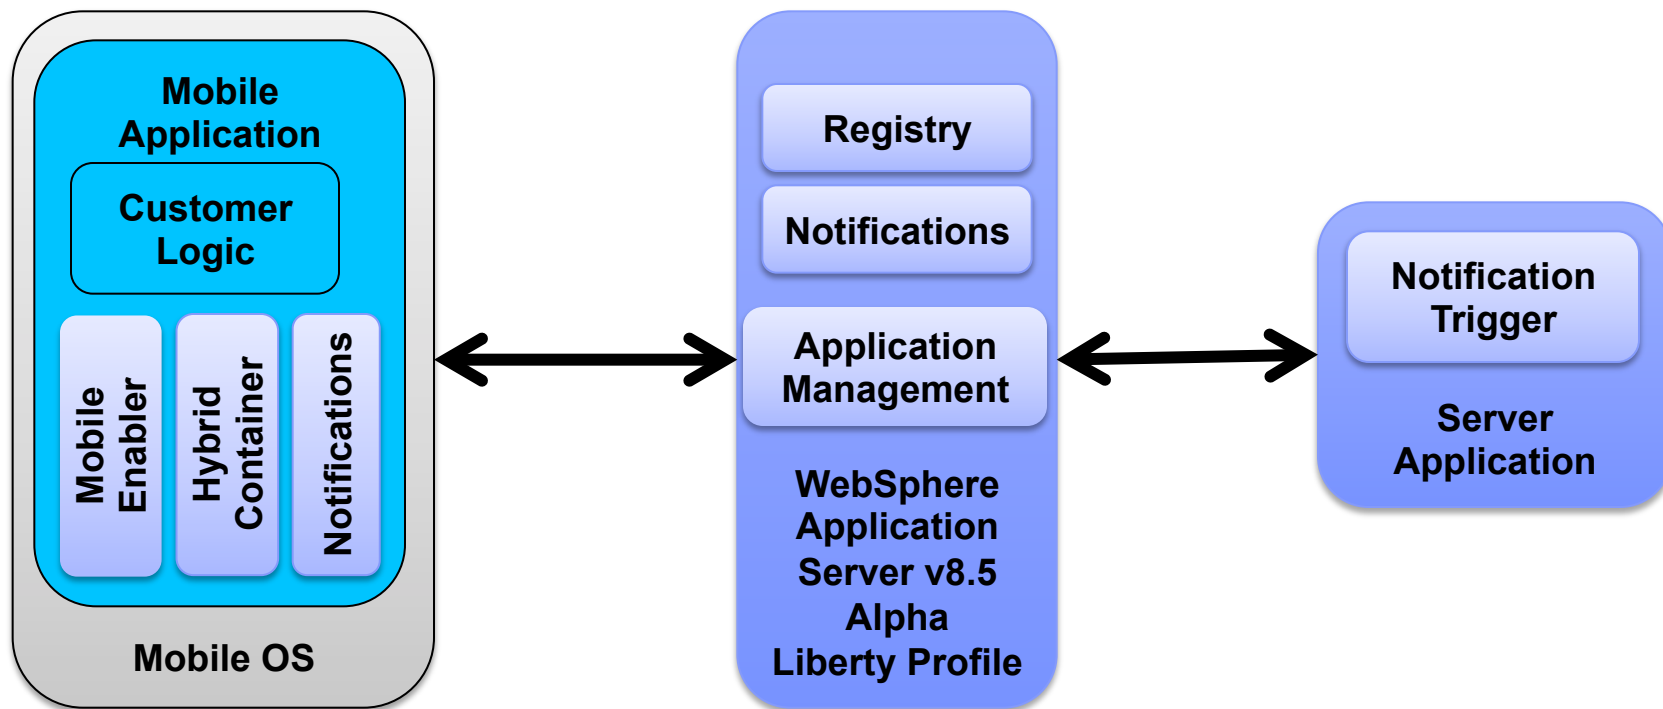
Mobile Application

Customer Logic

Mobile Enabler

Hybrid Container

Notifications

Mobile OS

Registry

Notifications

Application Management

WebSphere Application Server v8.5 Alpha Liberty Profile

Notification Trigger

Server Application